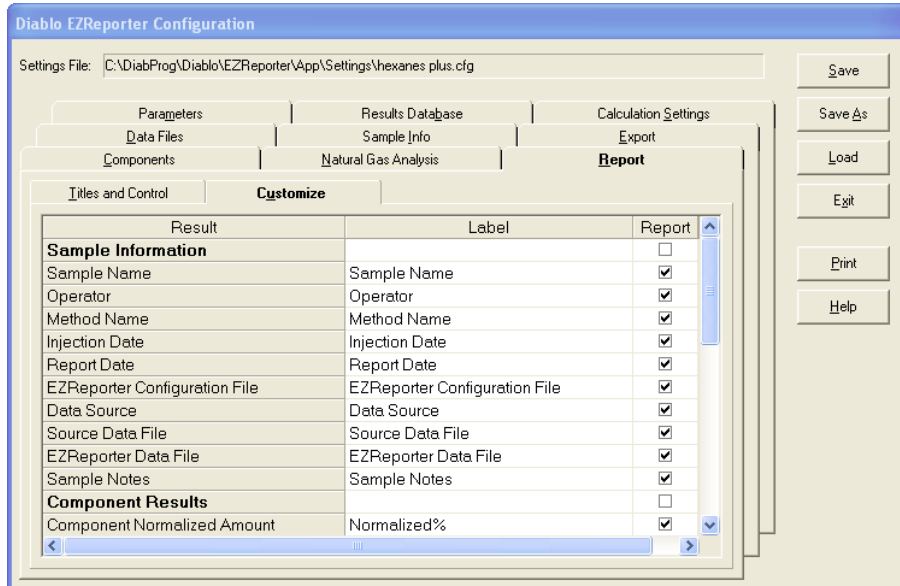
Diablo EZReporter Configuration

Settings File: C:\DiabProg\Diablo\EZReporter\App\Settings\hexanes plus.cfg

Save

Save As

Load

Exit

Print

Help

Parameters | Results Database | Calculation Settings

Data Files | Sample Info | Export

Components | Natural Gas Analysis | Report

Titles and Control | Customize

| Result | Label | Report |
|---|---|---|
| **Sample Information** | | ☐ |
| Sample Name | Sample Name | ☑ |
| Operator | Operator | ☑ |
| Method Name | Method Name | ☑ |
| Injection Date | Injection Date | ☑ |
| Report Date | Report Date | ☑ |
| EZReporter Configuration File | EZReporter Configuration File | ☑ |
| Data Source | Data Source | ☑ |
| Source Data File | Source Data File | ☑ |
| EZReporter Data File | EZReporter Data File | ☑ |
| Sample Notes | Sample Notes | ☑ |
| **Component Results** | | ☐ |
| Component Normalized Amount | Normalized% | ☑ |